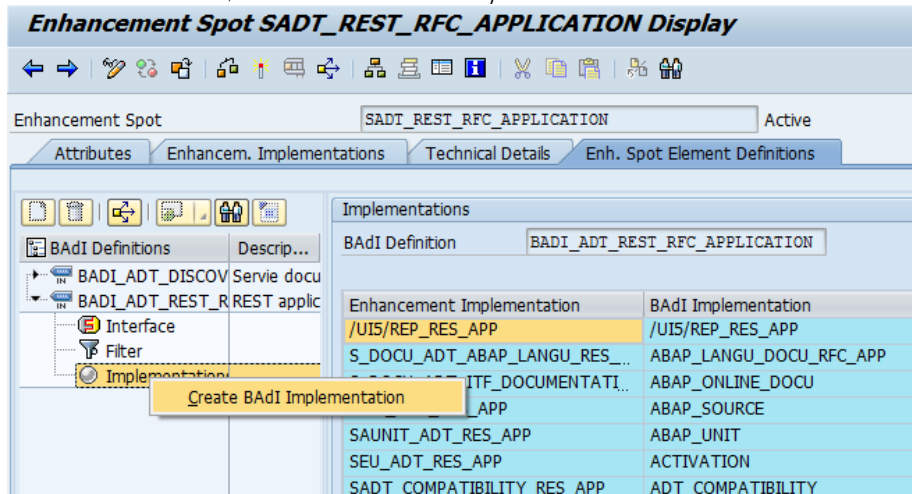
Enhancement Spot SADT_REST_RFC_APPLICATION Display

Enhancement Spot SADT_REST_RFC_APPLICATION Active

Attributes | Enhancem. Implementations | Technical Details | Enh. Spot Element Definitions

BAdI Definitions | Descrip...
BADI_ADT_DISCOV Servie docu
BADI_ADT_REST_R REST applic
Interface
Filter
Implementations

Create BAdI Implementation

Implementations
BAdI Definition BADI_ADT_REST_RFC_APPLICATION

| Enhancement Implementation | BAdI Implementation |
|---|---|
| /UI5/REP_RES_APP | /UI5/REP_RES_APP |
| S_DOCU_ADT_ABAP_LANGU_RES_ | ABAP_LANGU_DOCU_RFC_APP |
| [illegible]ITF_DOCUMENTATI | ABAP_ONLINE_DOCU |
| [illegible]APP | ABAP_SOURCE |
| SAUNIT_ADT_RES_APP | ABAP_UNIT |
| SEU_ADT_RES_APP | ACTIVATION |
| SADT_COMPATIBILITY_RES_APP | ADT_COMPATIBILITY |